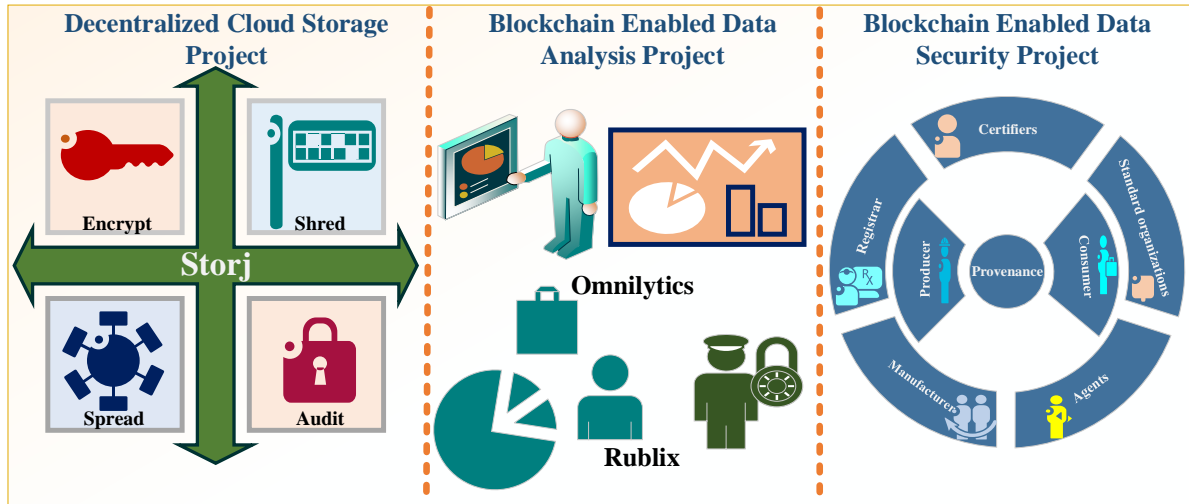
Decentralized Cloud Storage Project

Encrypt

Shred

Storj

Spread

Audit

Blockchain Enabled Data Analysis Project

Omnilytics

Rublix

Blockchain Enabled Data Security Project

Certifiers

Standard organizations

Agents

Manufacturers

Registrar

$R_X$

Producer

Provenance

Consumer